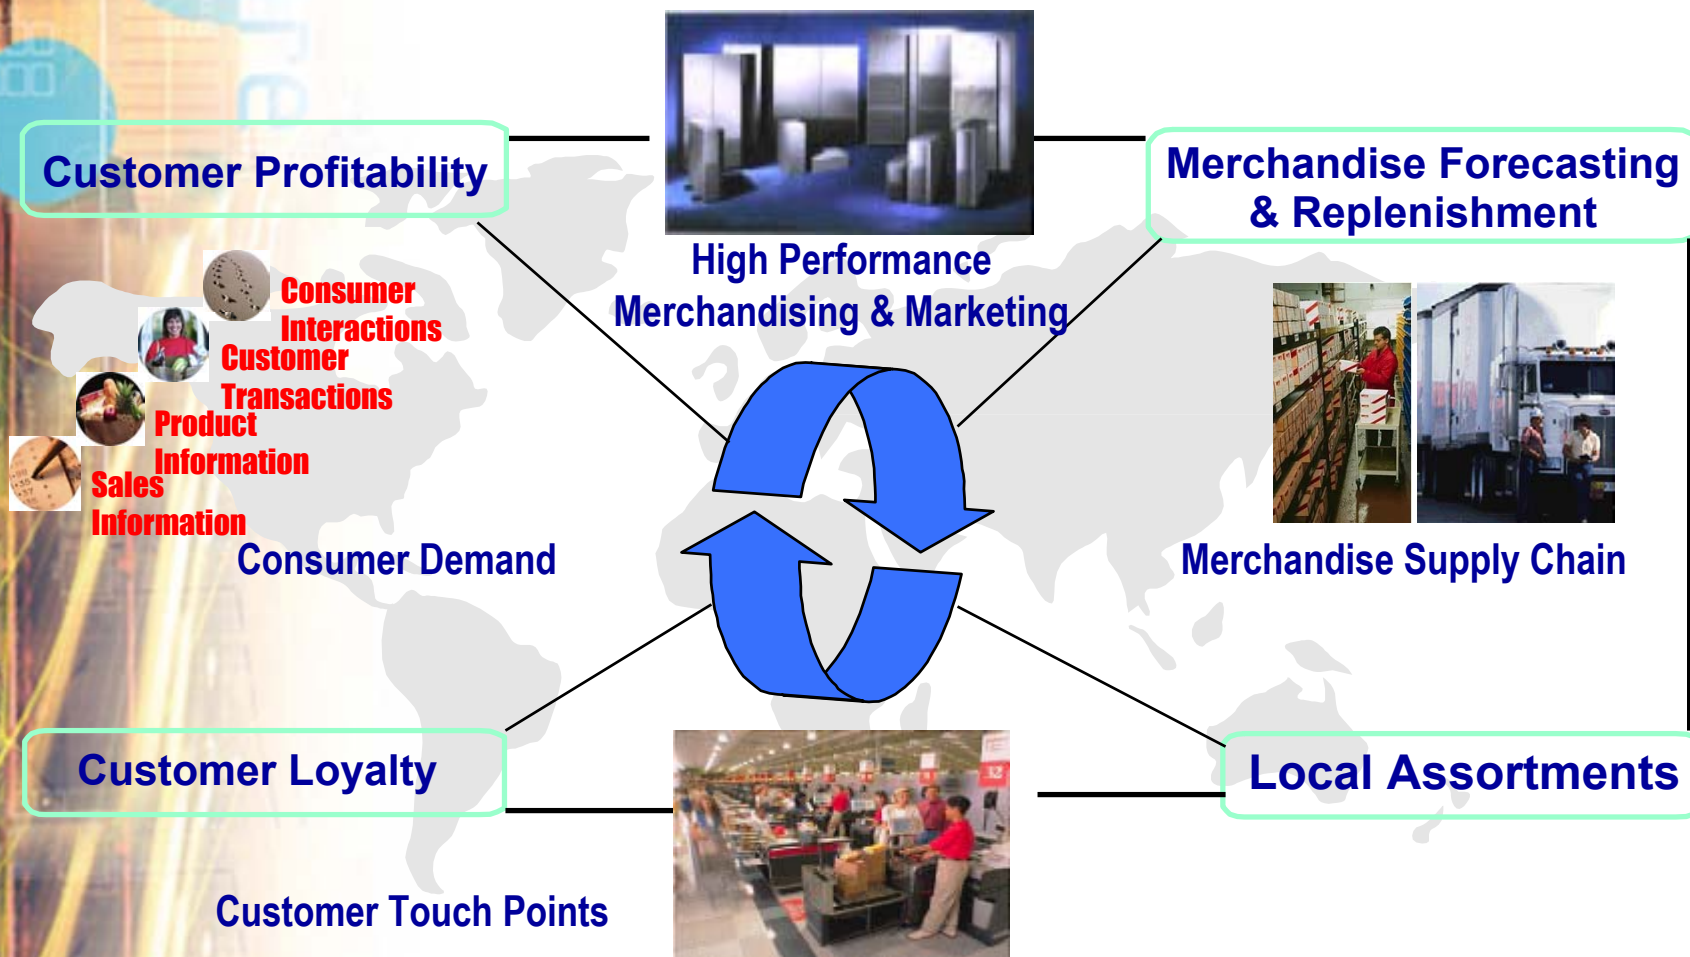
Customer Profitability

High Performance Merchandising & Marketing

Merchandise Forecasting & Replenishment

Consumer Interactions
Customer Transactions
Product Information
Sales Information

Consumer Demand

Merchandise Supply Chain

Customer Loyalty

Local Assortments

Customer Touch Points